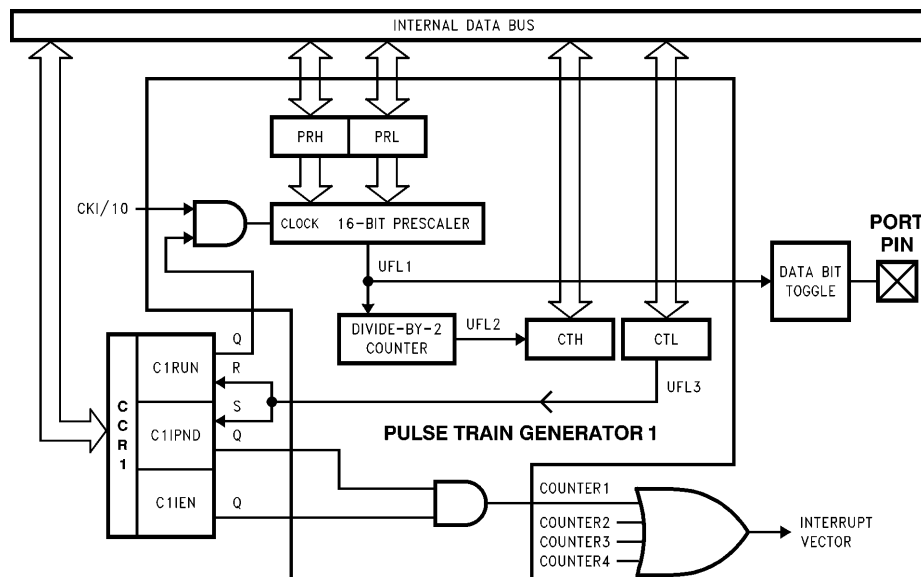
INTERNAL DATA BUS

PRH

PRL

CKI/10

CLOCK 16-BIT PRESCALER

PORT PIN

UFL1

DATA BIT TOGGLE

DIVIDE-BY-2 COUNTER

UFL2

CTH

CTL

Q

C1RUN

R

S

UFL3

CCR1

C1IPND

Q

PULSE TRAIN GENERATOR 1

C1IEN

Q

COUNTER1

COUNTER2

COUNTER3

COUNTER4

INTERRUPT VECTOR